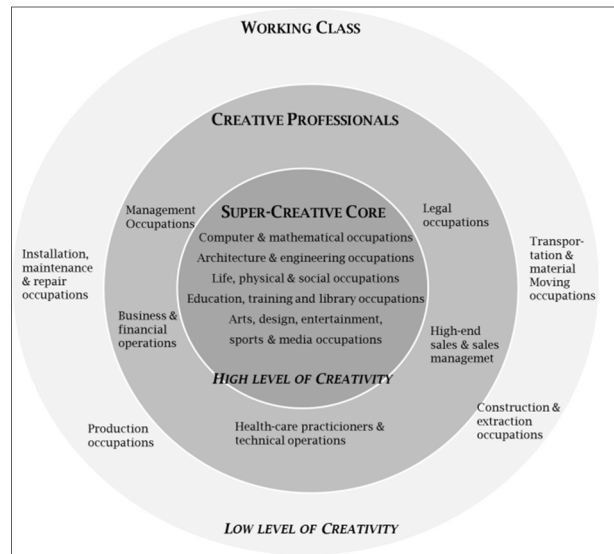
WORKING CLASS

CREATIVE PROFESSIONALS

SUPER-CREATIVE CORE

Computer & mathematical occupations

Architecture & engineering occupations

Life, physical & social occupations

Education, training and library occupations

Arts, design, entertainment, sports & media occupations

HIGH LEVEL OF CREATIVITY

Management Occupations

Legal occupations

Business & financial operations

High-end sales & sales managemet

Health-care practicioners & technical operations

Installation, maintenance & repair occupations

Transportation & material Moving occupations

Production occupations

Construction & extraction occupations

LOW LEVEL OF CREATIVITY